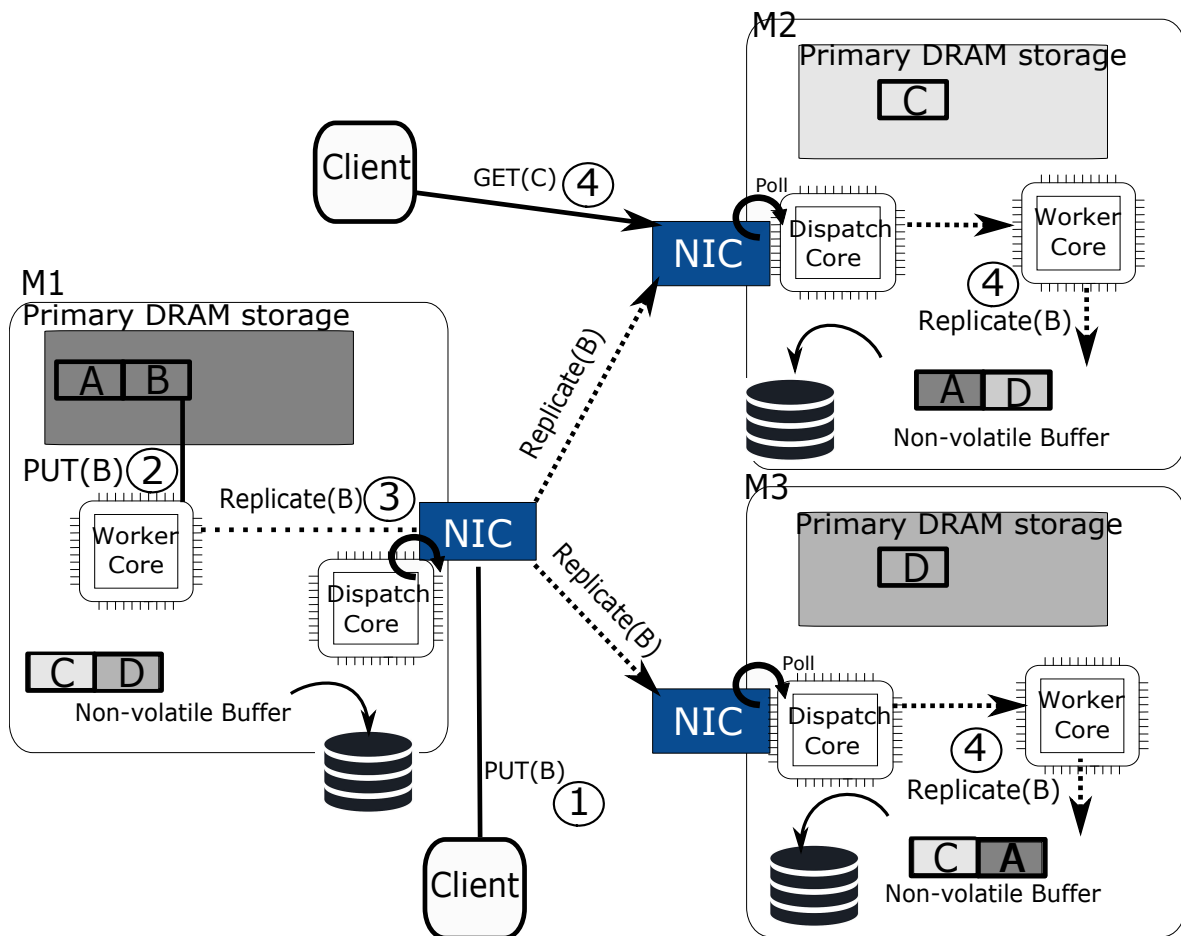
M2
Primary DRAM storage
C
Client
GET(C) 4
NIC
Poll
Dispatch Core
Worker Core
4
Replicate(B)
A D
Non-volatile Buffer

M1
Primary DRAM storage
A B
PUT(B) 2
Worker Core
Replicate(B) 3
NIC
Dispatch Core
C D
Non-volatile Buffer
Replicate(B)
Replicate(B)
PUT(B)
1
Client

M3
Primary DRAM storage
D
NIC
Poll
Dispatch Core
Worker Core
4
Replicate(B)
C A
Non-volatile Buffer